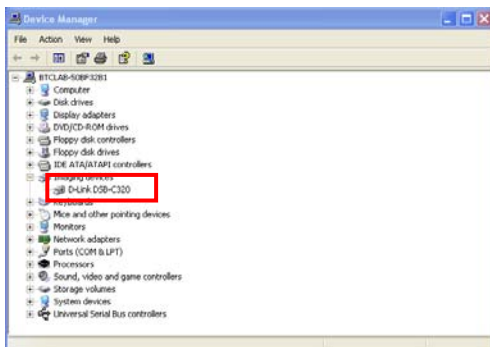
Device Manager

File Action View Help

BTCLAB-50BF32B1
Computer
Disk drives
Display adapters
DVD/CD-ROM drives
Floppy disk controllers
Floppy disk drives
IDE ATA/ATAPI controllers
Imaging devices
D-Link DSB-C320
Keyboards
Mice and other pointing devices
Monitors
Network adapters
Ports (COM & LPT)
Processors
Sound, video and game controllers
Storage volumes
System devices
Universal Serial Bus controllers